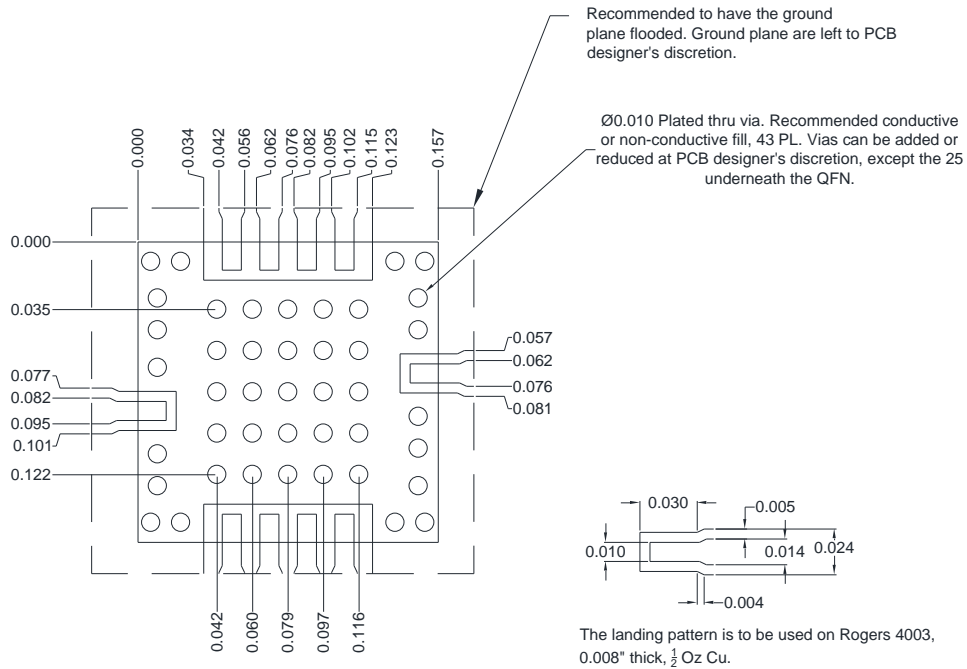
Recommended to have the ground plane flooded. Ground plane are left to PCB designer's discretion.

Ø0.010 Plated thru via. Recommended conductive or non-conductive fill, 43 PL. Vias can be added or reduced at PCB designer's discretion, except the 25 underneath the QFN.

0.000
0.034
0.042
0.056
0.062
0.076
0.082
0.095
0.102
0.115
0.123
0.157

0.000
0.035
0.077
0.082
0.095
0.101
0.122

0.057
0.062
0.076
0.081

0.042
0.060
0.079
0.097
0.116

0.030
0.005
0.010
0.014
0.024
0.004

The landing pattern is to be used on Rogers 4003, 0.008" thick, $\frac{1}{2}$ Oz Cu.